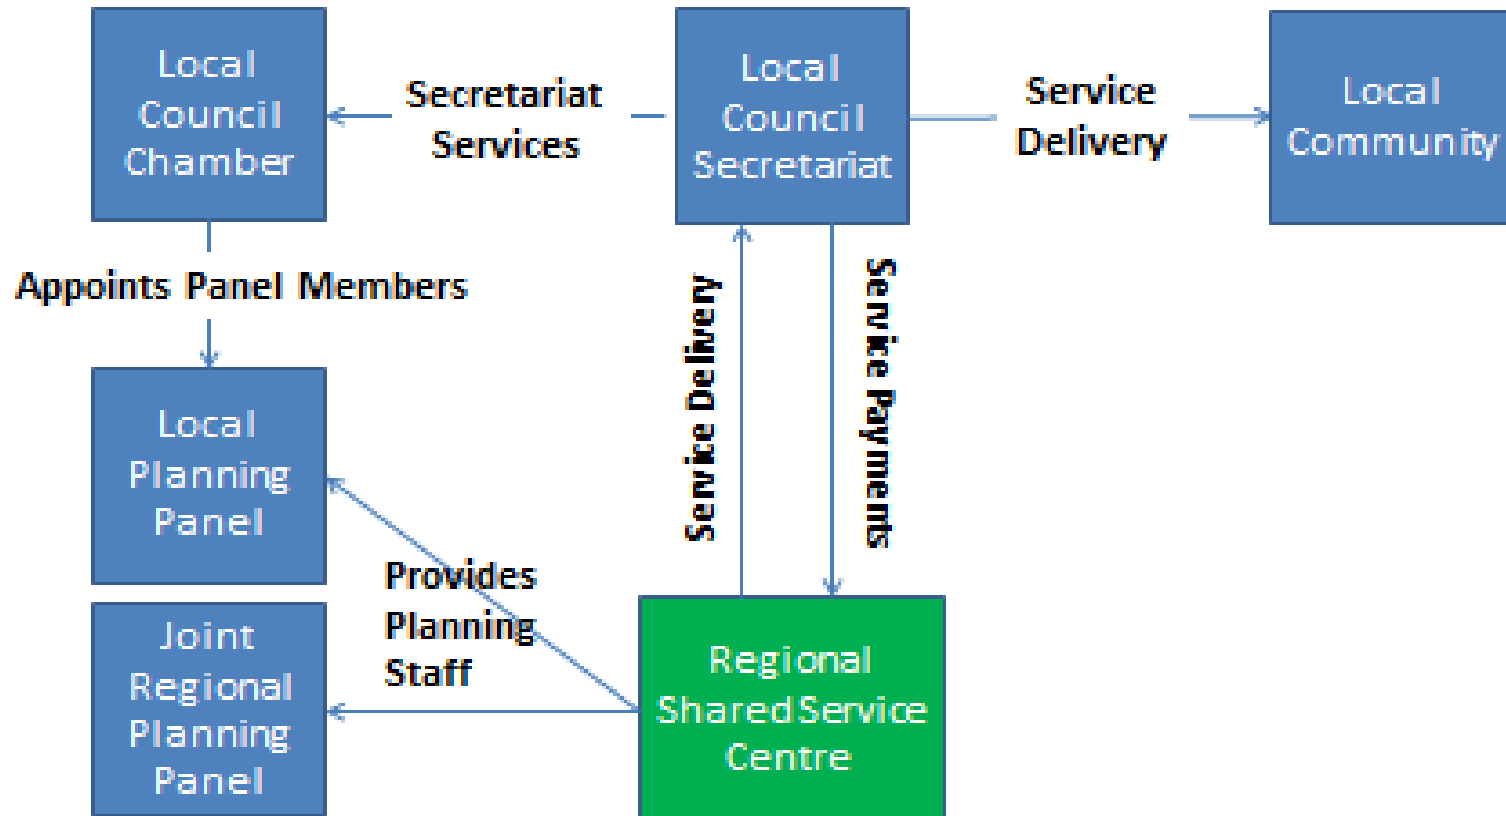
Local Council Chamber

Secretariat Services

Local Council Secretariat

Service Delivery

Local Community

Appoints Panel Members

Service Delivery

Service Payments

Local Planning Panel

Provides Planning Staff

Joint Regional Planning Panel

Regional Shared Service Centre